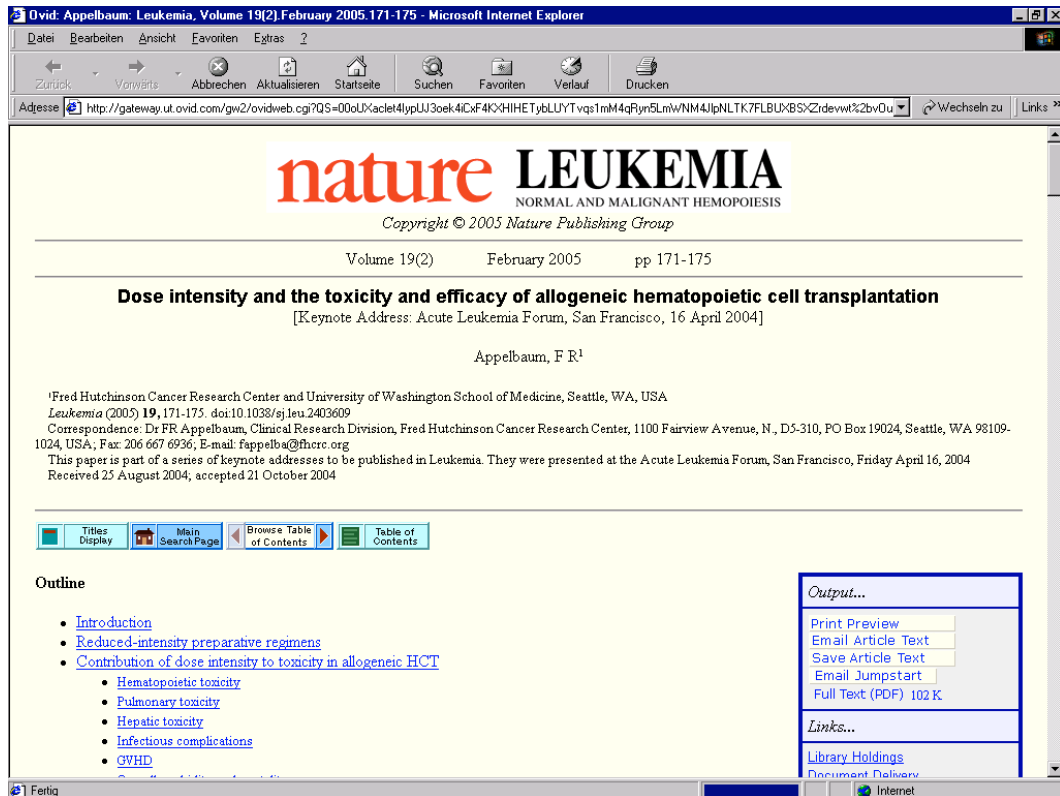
Ovid: Appelbaum: Leukemia, Volume 19(2).February 2005.171-175 - Microsoft Internet Explorer

Datei Bearbeiten Ansicht Favoriten Extras ?

Zurück Vorwärts Abbrechen Aktualisieren Startseite Suchen Favoriten Verlauf Drucken

Adresse http://gateway.ut.ovid.com/gw2/ovidweb.cgi?QS=00oUXaclet4lypUJ3oek4iCxF4KXHIHETybLUYTvqs1mM4qRyn5LmWNM4JlpNLTK7FLBUXBSXZrdevwt%2bvOu Wechseln zu Links »

nature LEUKEMIA
NORMAL AND MALIGNANT HEMOPOIESIS
Copyright © 2005 Nature Publishing Group

Volume 19(2) February 2005 pp 171-175

Dose intensity and the toxicity and efficacy of allogeneic hematopoietic cell transplantation
[Keynote Address: Acute Leukemia Forum, San Francisco, 16 April 2004]

Appelbaum, F R$^1$

$^1$Fred Hutchinson Cancer Research Center and University of Washington School of Medicine, Seattle, WA, USA
Leukemia (2005) 19, 171-175. doi:10.1038/sj.leu.2403609
Correspondence: Dr FR Appelbaum, Clinical Research Division, Fred Hutchinson Cancer Research Center, 1100 Fairview Avenue, N., D5-310, PO Box 19024, Seattle, WA 98109-1024, USA; Fax: 206 667 6936; E-mail: fappelba@fhcrc.org
This paper is part of a series of keynote addresses to be published in Leukemia. They were presented at the Acute Leukemia Forum, San Francisco, Friday April 16, 2004
Received 25 August 2004; accepted 21 October 2004

Titles Display Main Search Page Browse Table of Contents Table of Contents

Outline

- Introduction
- Reduced-intensity preparative regimens
- Contribution of dose intensity to toxicity in allogeneic HCT
  - Hematopoietic toxicity
  - Pulmonary toxicity
  - Hepatic toxicity
  - Infectious complications
  - GVHD

Output...
Print Preview
Email Article Text
Save Article Text
Email Jumpstart
Full Text (PDF) 102 K

Links...
Library Holdings
Document Delivery

Fertig Internet